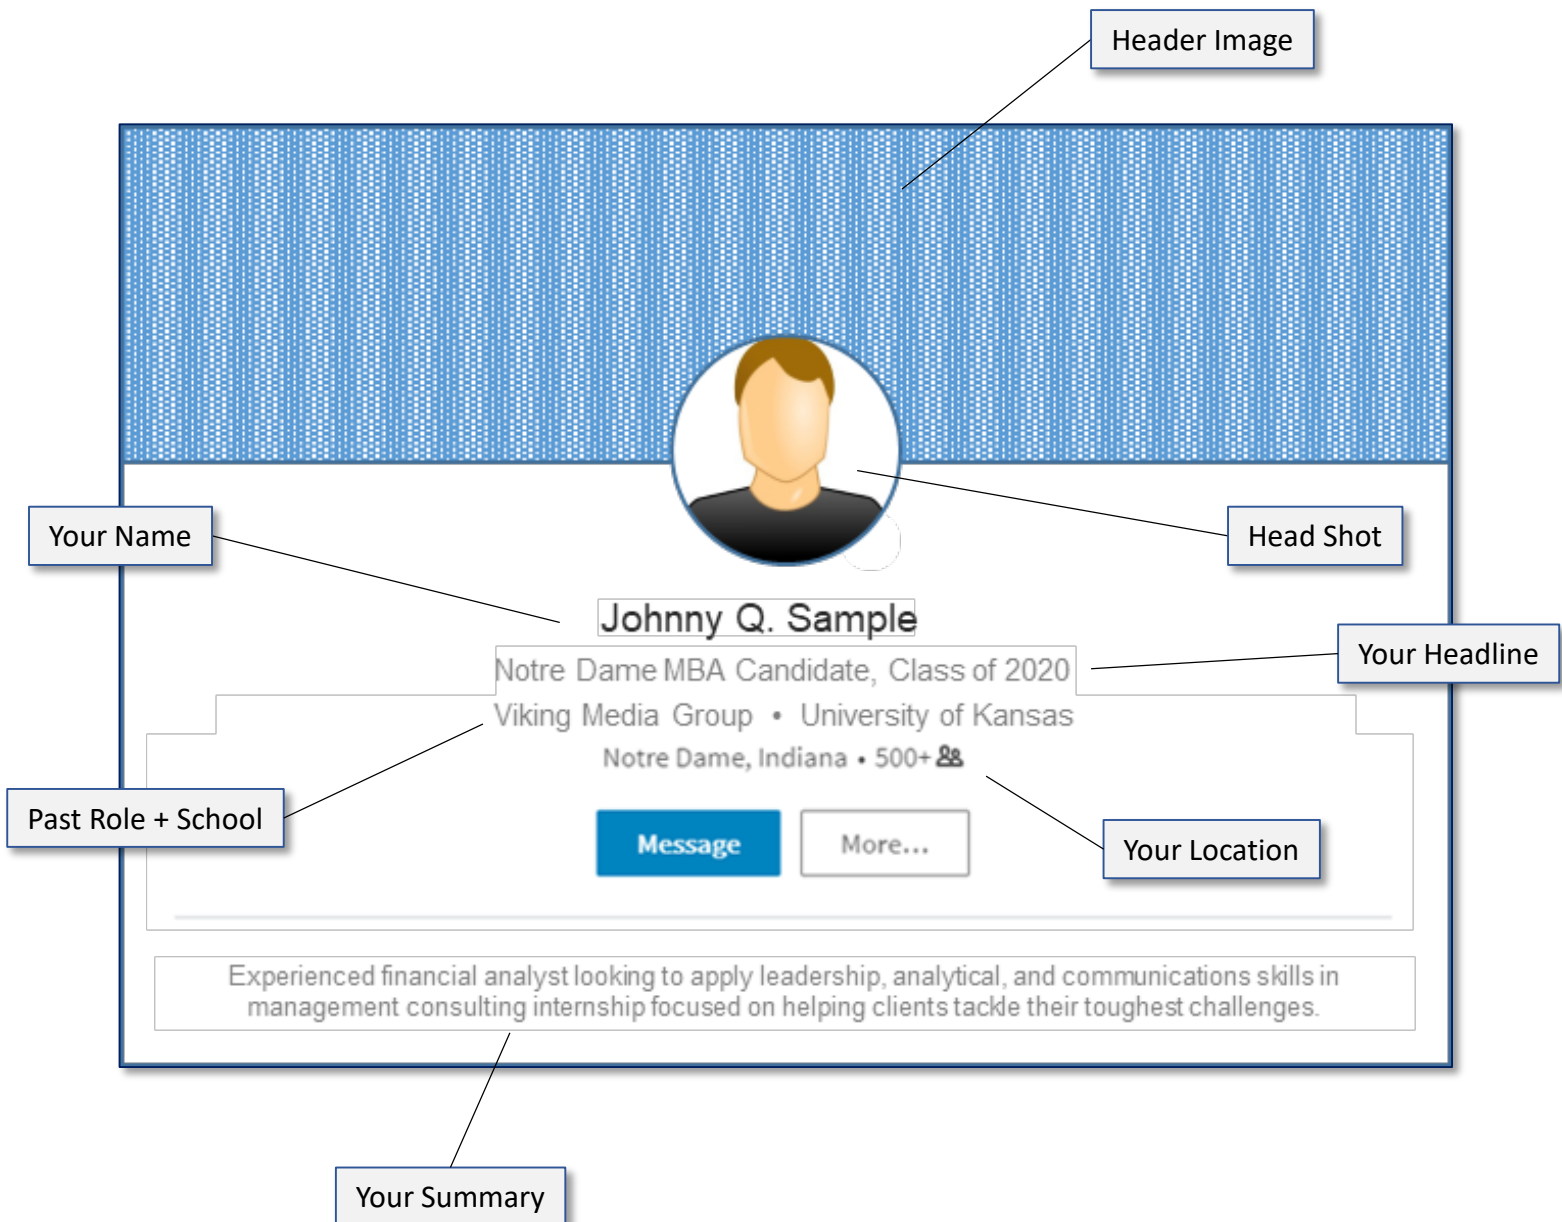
Header Image

Your Name

Head Shot

Johnny Q. Sample

Your Headline

Notre Dame MBA Candidate, Class of 2020

Viking Media Group • University of Kansas

Notre Dame, Indiana • 500+

Past Role + School

Message

More...

Your Location

Experienced financial analyst looking to apply leadership, analytical, and communications skills in management consulting internship focused on helping clients tackle their toughest challenges.

Your Summary